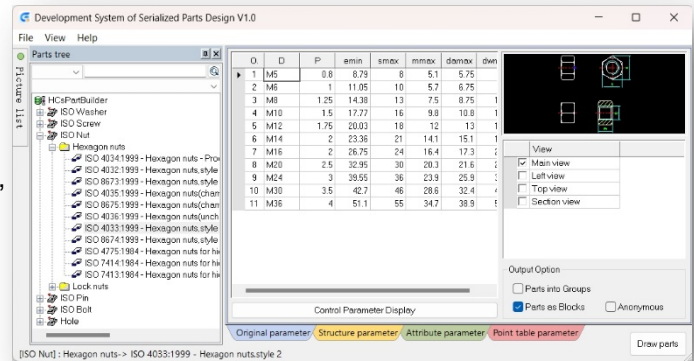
Development System of Serialized Parts Design V1.0

File View Help

Parts tree

Picture list

HCsPartBuilder
ISO Washer
ISO Screw
ISO Nut
Hexagon nuts
ISO 4034:1999 - Hexagon nuts - Proc
ISO 4032:1999 - Hexagon nuts,style
ISO 8673:1999 - Hexagon nuts,style
ISO 4035:1999 - Hexagon nuts(cham
ISO 8675:1999 - Hexagon nuts(cham
ISO 4036:1999 - Hexagon nuts(unch
ISO 4033:1999 - Hexagon nuts,style
ISO 8674:1999 - Hexagon nuts,style
ISO 4775:1984 - Hexagon nuts for hi
ISO 7414:1984 - Hexagon nuts for hi
ISO 7413:1984 - Hexagon nuts for hi
Lock nuts
ISO Pin
ISO Bolt
Hole

| 0. | D | P | emin | smax | mmax | damax | dwn |
|---|---|---|---|---|---|---|---|
| 1 | M5 | 0.8 | 8.79 | 8 | 5.1 | 5.75 | |
| 2 | M6 | 1 | 11.05 | 10 | 5.7 | 6.75 | |
| 3 | M8 | 1.25 | 14.38 | 13 | 7.5 | 8.75 | |
| 4 | M10 | 1.5 | 17.77 | 16 | 9.3 | 10.8 | |
| 5 | M12 | 1.75 | 20.03 | 18 | 12 | 13 | |
| 6 | M14 | 2 | 23.36 | 21 | 14.1 | 15.1 | |
| 7 | M16 | 2 | 26.75 | 24 | 16.4 | 17.3 | |
| 8 | M20 | 2.5 | 32.95 | 30 | 20.3 | 21.6 | |
| 9 | M24 | 3 | 39.55 | 36 | 23.9 | 25.9 | |
| 10 | M30 | 3.5 | 42.7 | 46 | 28.6 | 32.4 | |
| 11 | M36 | 4 | 51.1 | 55 | 34.7 | 38.9 | |

View
Main view
Left view
Top view
Section view

Output Option
Parts into Groups
Parts as Blocks
Anonymous

Control Parameter Display

Original parameter Structure parameter Attribute parameter Point table parameter

Draw parts

[ISO Nut] : Hexagon nuts-> ISO 4033:1999 - Hexagon nuts,style 2